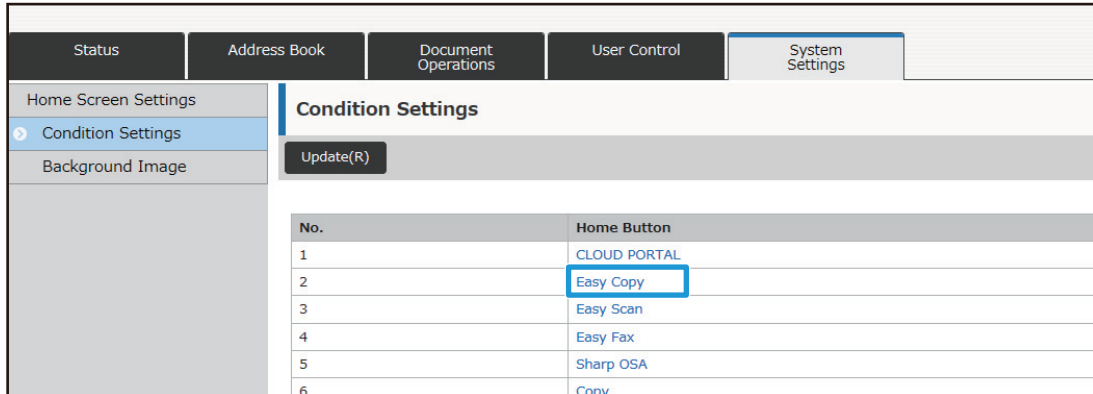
Status | Address Book | Document Operations | User Control | System Settings

Home Screen Settings
Condition Settings
Background Image

Condition Settings

Update(R)

| No. | Home Button |
|---|---|
| 1 | CLOUD PORTAL |
| 2 | Easy Copy |
| 3 | Easy Scan |
| 4 | Easy Fax |
| 5 | Sharp OSA |
| 6 | Copy |